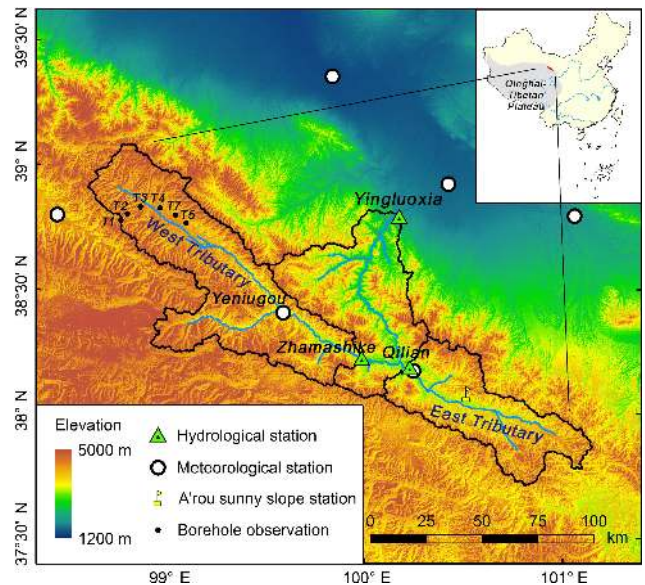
39°30' N
39° N
38°30' N
38° N
37°30' N
99° E
100° E
101° E
Qinghai-Tibetan Plateau
Yingluoxia
T1 T2 T3 T4 T7 T6
West Tributary
Yeniugou
Zhamashike
Qilian
East Tributary
Elevation
5000 m
1200 m
Hydrological station
Meteorological station
A'rou sunny slope station
Borehole observation
0 25 50 75 100
km